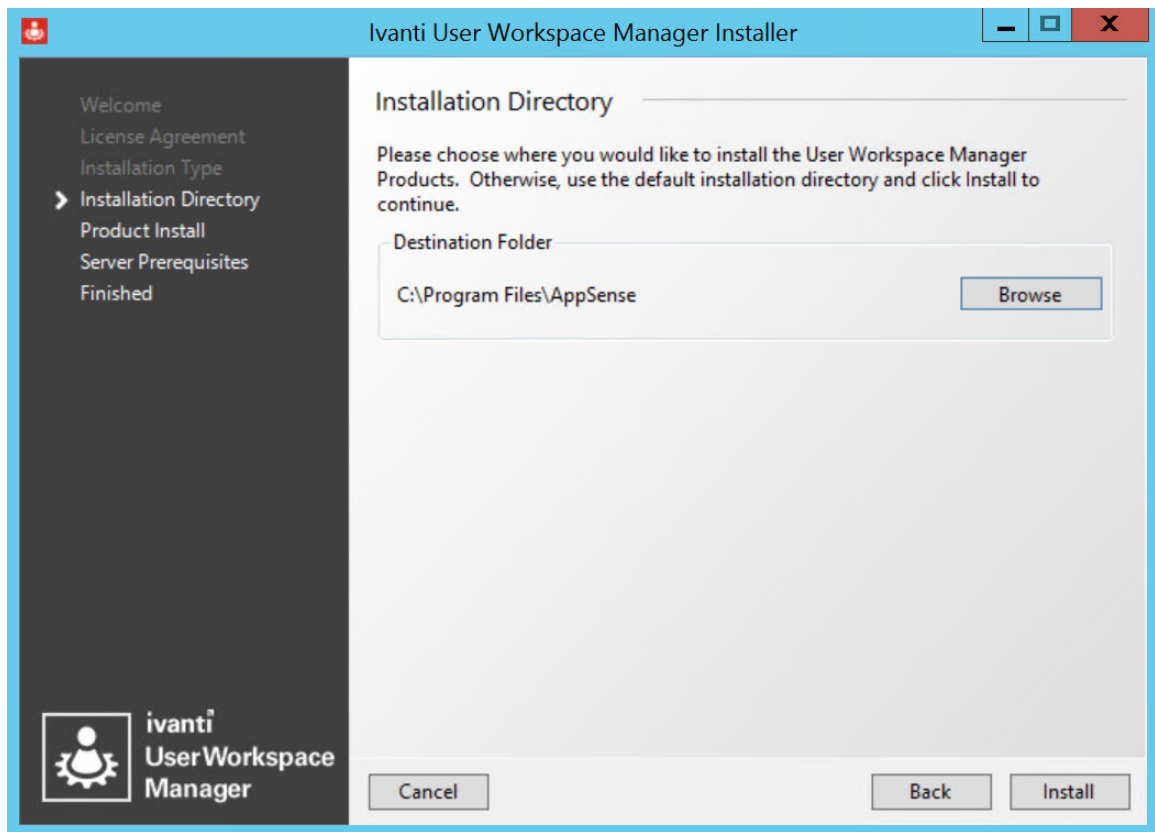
Ivanti User Workspace Manager Installer

Welcome
License Agreement
Installation Type
Installation Directory
Product Install
Server Prerequisites
Finished

ivanti
UserWorkspace
Manager

Installation Directory

Please choose where you would like to install the User Workspace Manager Products. Otherwise, use the default installation directory and click Install to continue.

Destination Folder

C:\Program Files\AppSense

Browse

Cancel

Back

Install